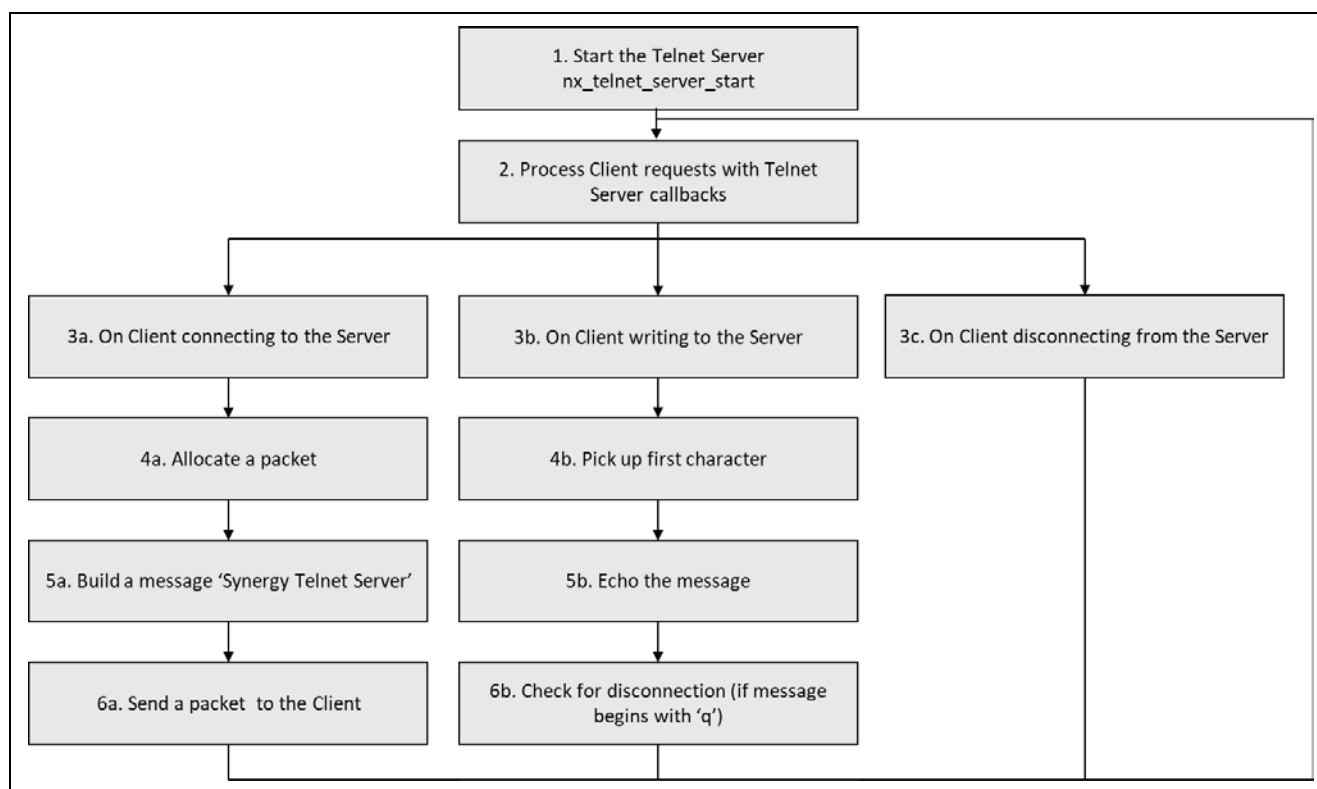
1. Start the Telnet Server nx_telnet_server_start

2. Process Client requests with Telnet Server callbacks

3a. On Client connecting to the Server

3b. On Client writing to the Server

3c. On Client disconnecting from the Server

4a. Allocate a packet

4b. Pick up first character

5a. Build a message 'Synergy Telnet Server'

5b. Echo the message

6a. Send a packet to the Client

6b. Check for disconnection (if message begins with 'q')